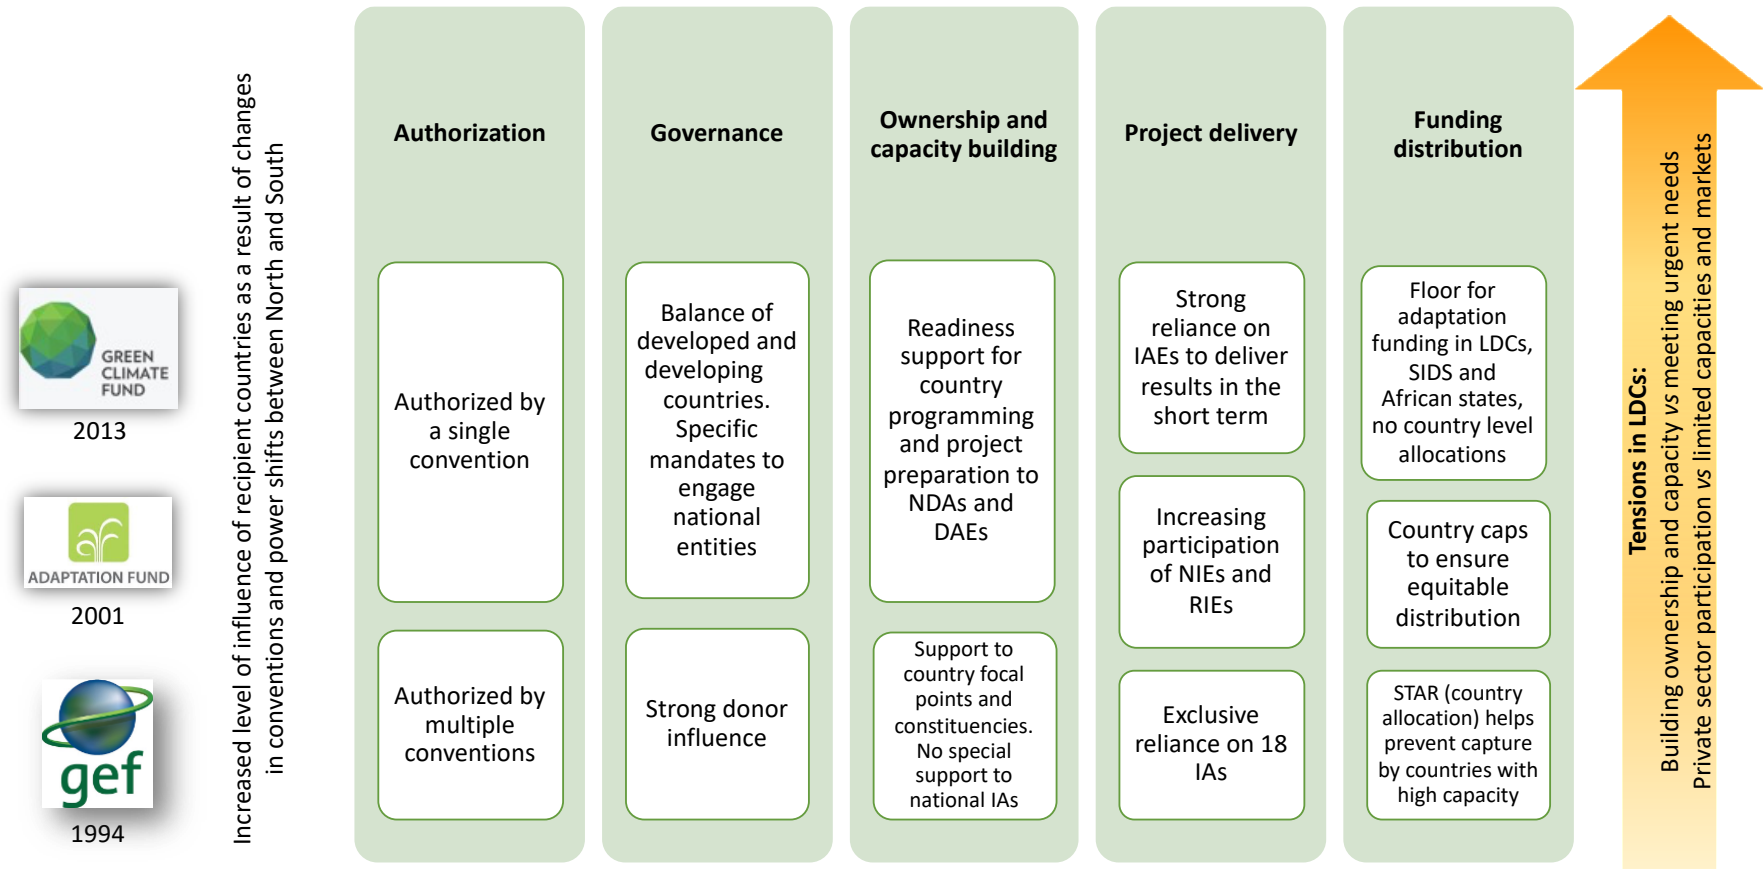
GREEN CLIMATE FUND
2013

ADAPTATION FUND
2001

gef
1994

Increased level of influence of recipient countries as a result of changes in conventions and power shifts between North and South

Authorization

Authorized by a single convention

Authorized by multiple conventions

Governance

Balance of developed and developing countries. Specific mandates to engage national entities

Strong donor influence

Ownership and capacity building

Readiness support for country programming and project preparation to NDAs and DAEs

Support to country focal points and constituencies. No special support to national IAs

Project delivery

Strong reliance on IAEs to deliver results in the short term

Increasing participation of NIEs and RIEs

Exclusive reliance on 18 IAs

Funding distribution

Floor for adaptation funding in LDCs, SIDS and African states, no country level allocations

Country caps to ensure equitable distribution

STAR (country allocation) helps prevent capture by countries with high capacity

Tensions in LDCs:
Building ownership and capacity vs meeting urgent needs
Private sector participation vs limited capacities and markets